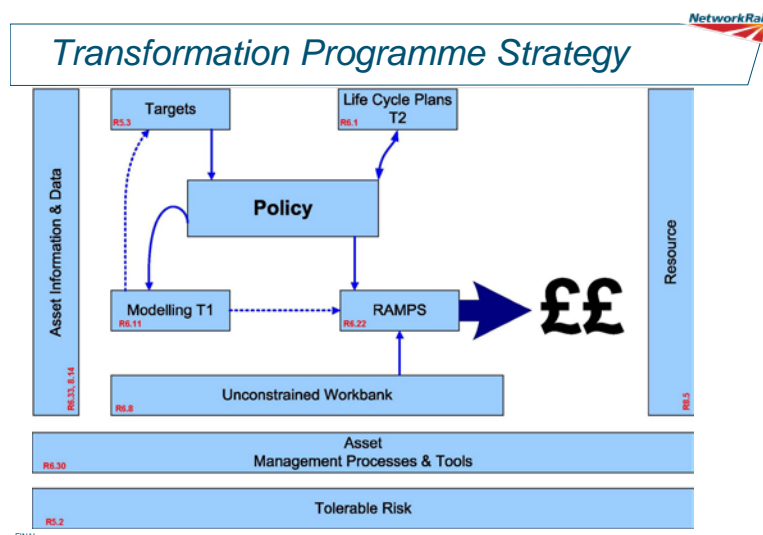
NetworkRail

Transformation Programme Strategy

Asset Information & Data
R6.33, 8.14

Targets
R5.3

Life Cycle Plans T2
R6.1

Policy

Modelling T1
R6.11

RAMPS
R6.22

££

Resource
R8.5

Unconstrained Workbank
R6.8

Asset Management Processes & Tools
R6.30

Tolerable Risk
R5.2